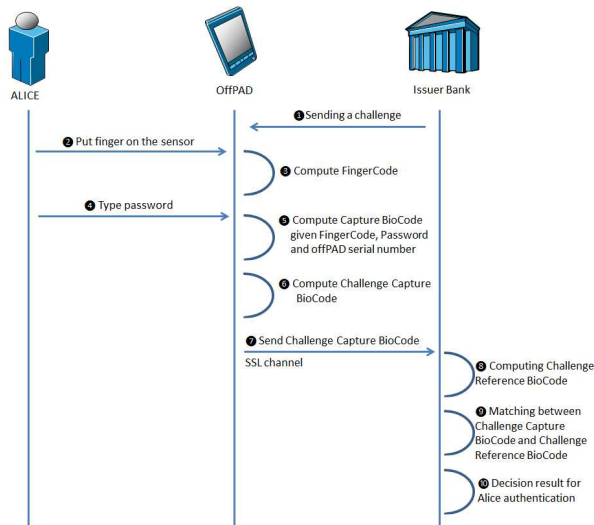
ALICE

OffPAD

Issuer Bank

❶ Sending a challenge

❷ Put finger on the sensor

❸ Compute FingerCode

❹ Type password

❺ Compute Capture BioCode given FingerCode, Password and offPAD serial number

❻ Compute Challenge Capture BioCode

❼ Send Challenge Capture BioCode

SSL channel

❽ Computing Challenge Reference BioCode

❾ Matching between Challenge Capture BioCode and Challenge Reference BioCode

❿ Decision result for Alice authentication